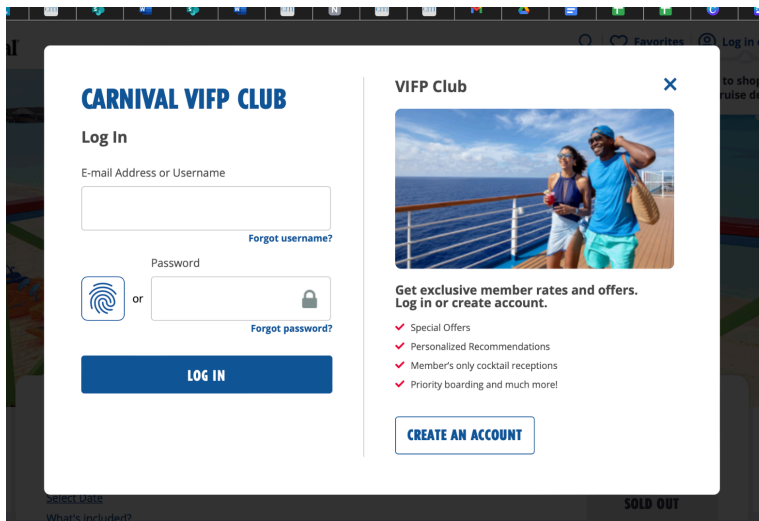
Favorites Log in

to shop
ruise de

CARNIVAL VIFP CLUB

Log In

E-mail Address or Username

Forgot username?

Password

or

Forgot password?

LOG IN

VIFP Club

×

Get exclusive member rates and offers. Log in or create account.

Special Offers

Personalized Recommendations

Member's only cocktail receptions

Priority boarding and much more!

CREATE AN ACCOUNT

Select Date

What's included?

SOLD OUT